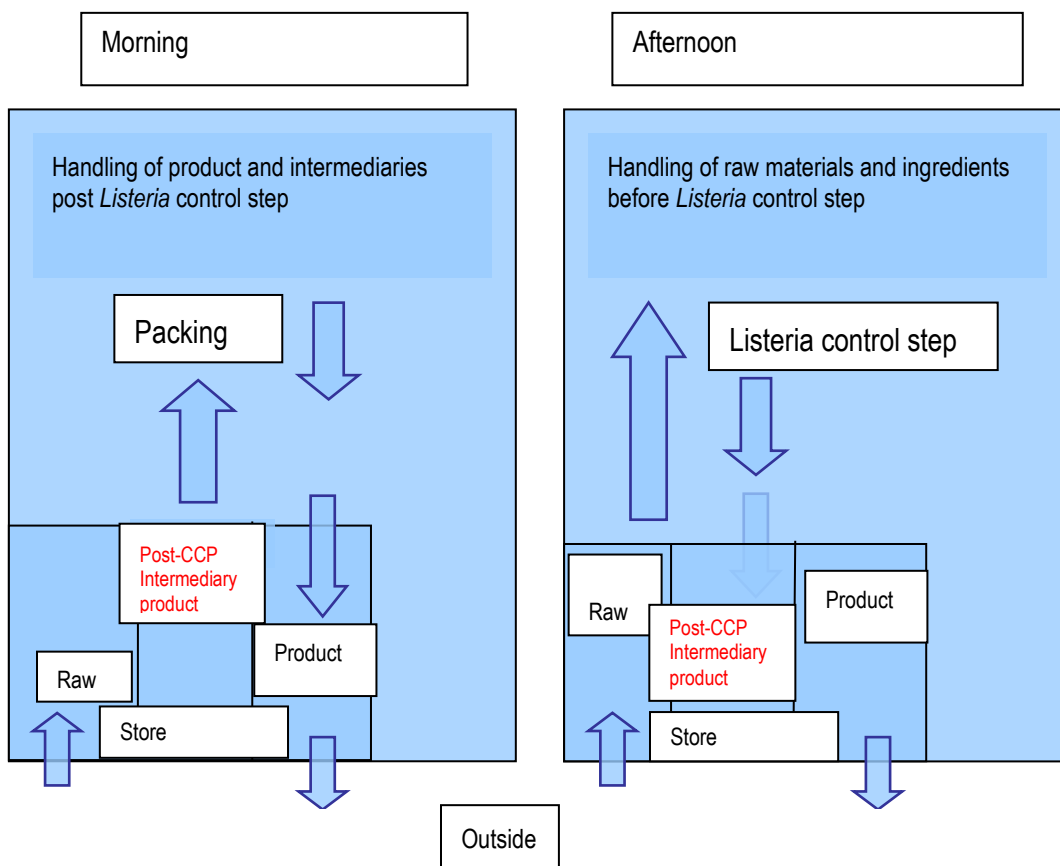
Morning

Afternoon

Handling of product and intermediaries post *Listeria* control step

Packing

Post-CCP Intermediary product

Product

Raw

Store

Handling of raw materials and ingredients before *Listeria* control step

Listeria control step

Raw

Post-CCP Intermediary product

Product

Store

Outside